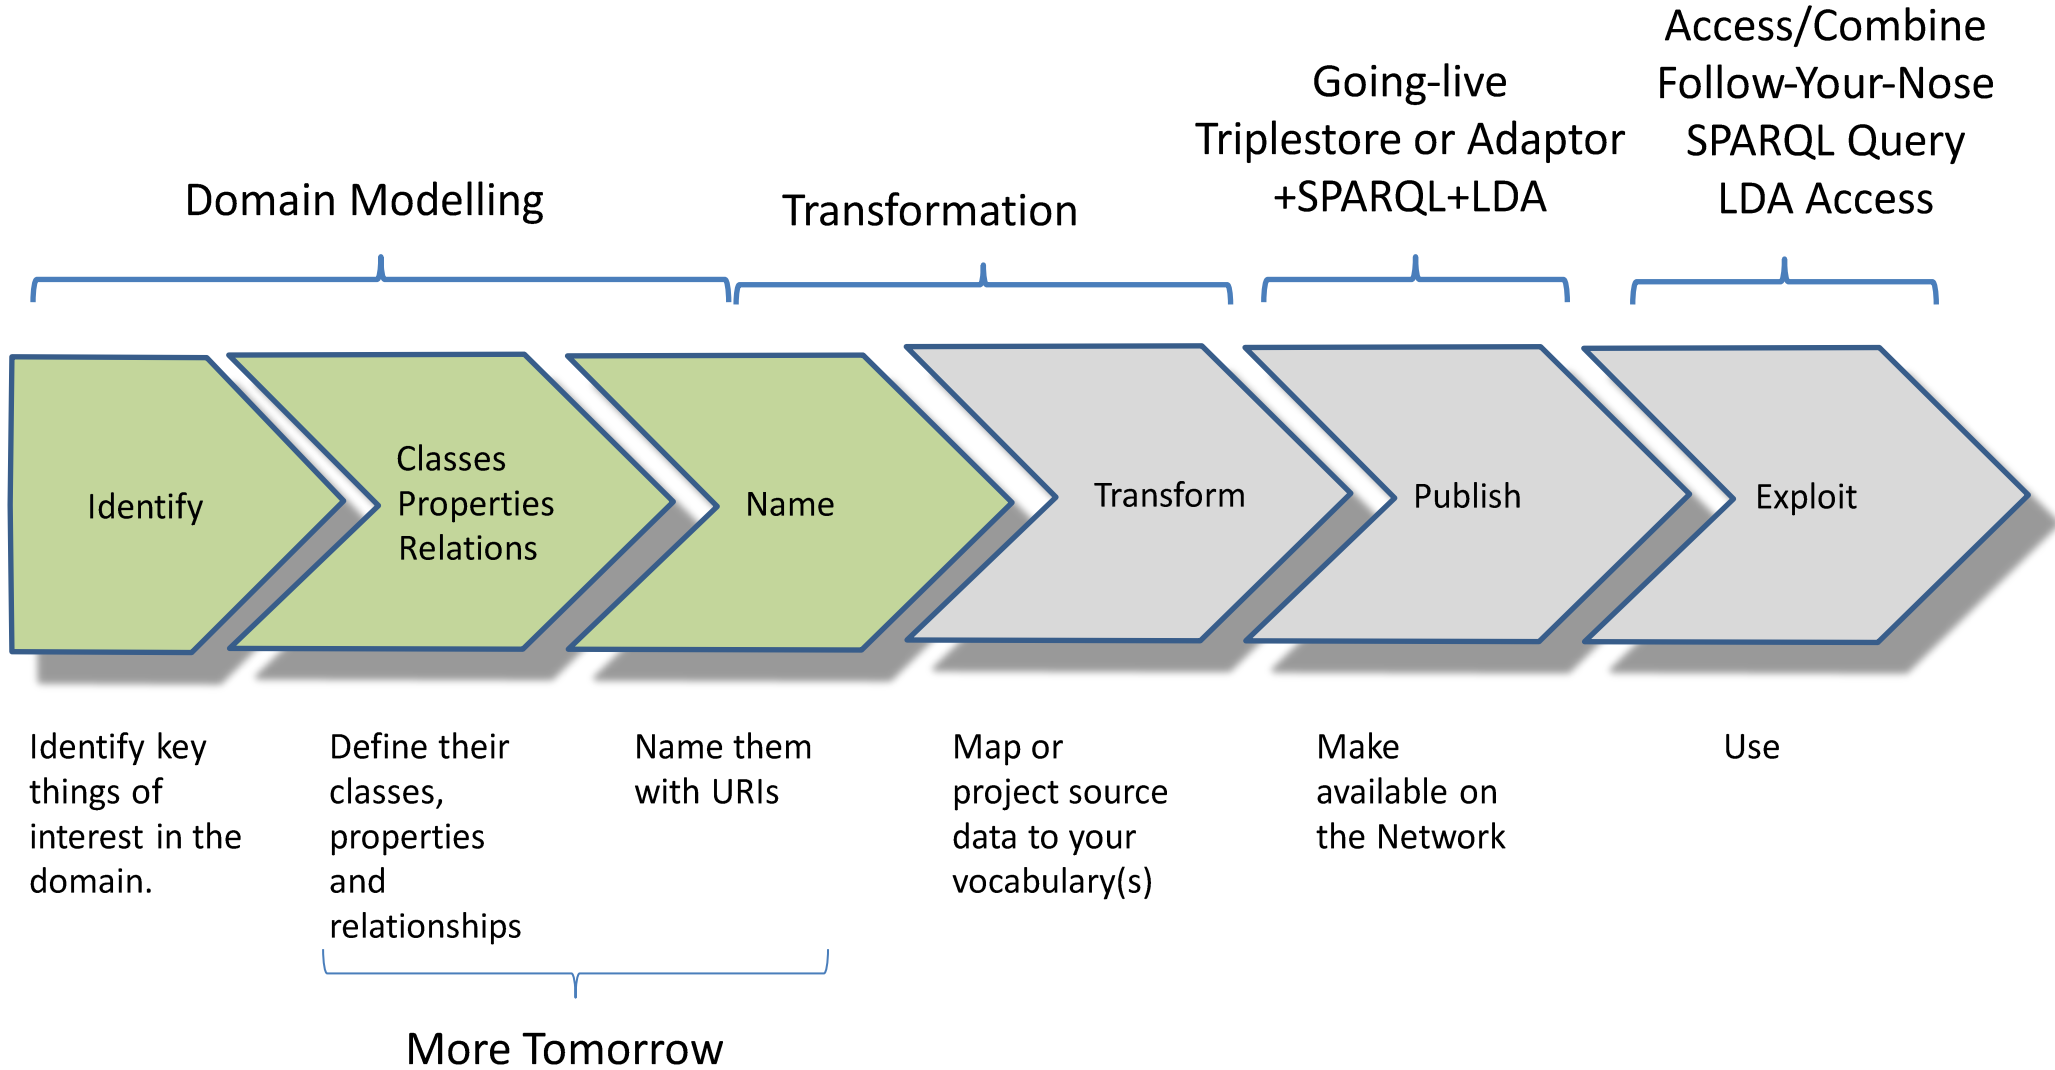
Access/Combine
Follow-Your-Nose
SPARQL Query
LDA Access

Going-live
Triplestore or Adaptor
+SPARQL+LDA

Domain Modelling

Transformation

Identify

Classes
Properties
Relations

Name

Transform

Publish

Exploit

Identify key things of interest in the domain.

Define their classes, properties and relationships

Name them with URIs

Map or project source data to your vocabulary(s)

Make available on the Network

Use

More Tomorrow